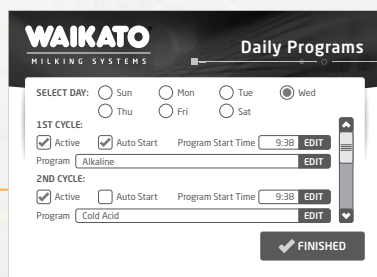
WAIKATO
MILKING SYSTEMS

Daily Programs

SELECT DAY: Sun Mon Tue Wed
Thu Fri Sat

1ST CYCLE:
Active Auto Start Program Start Time 9:38 EDIT
Program Alkaline EDIT

2ND CYCLE:
Active Auto Start Program Start Time 9:38 EDIT
Program Cold Acid EDIT

FINISHED